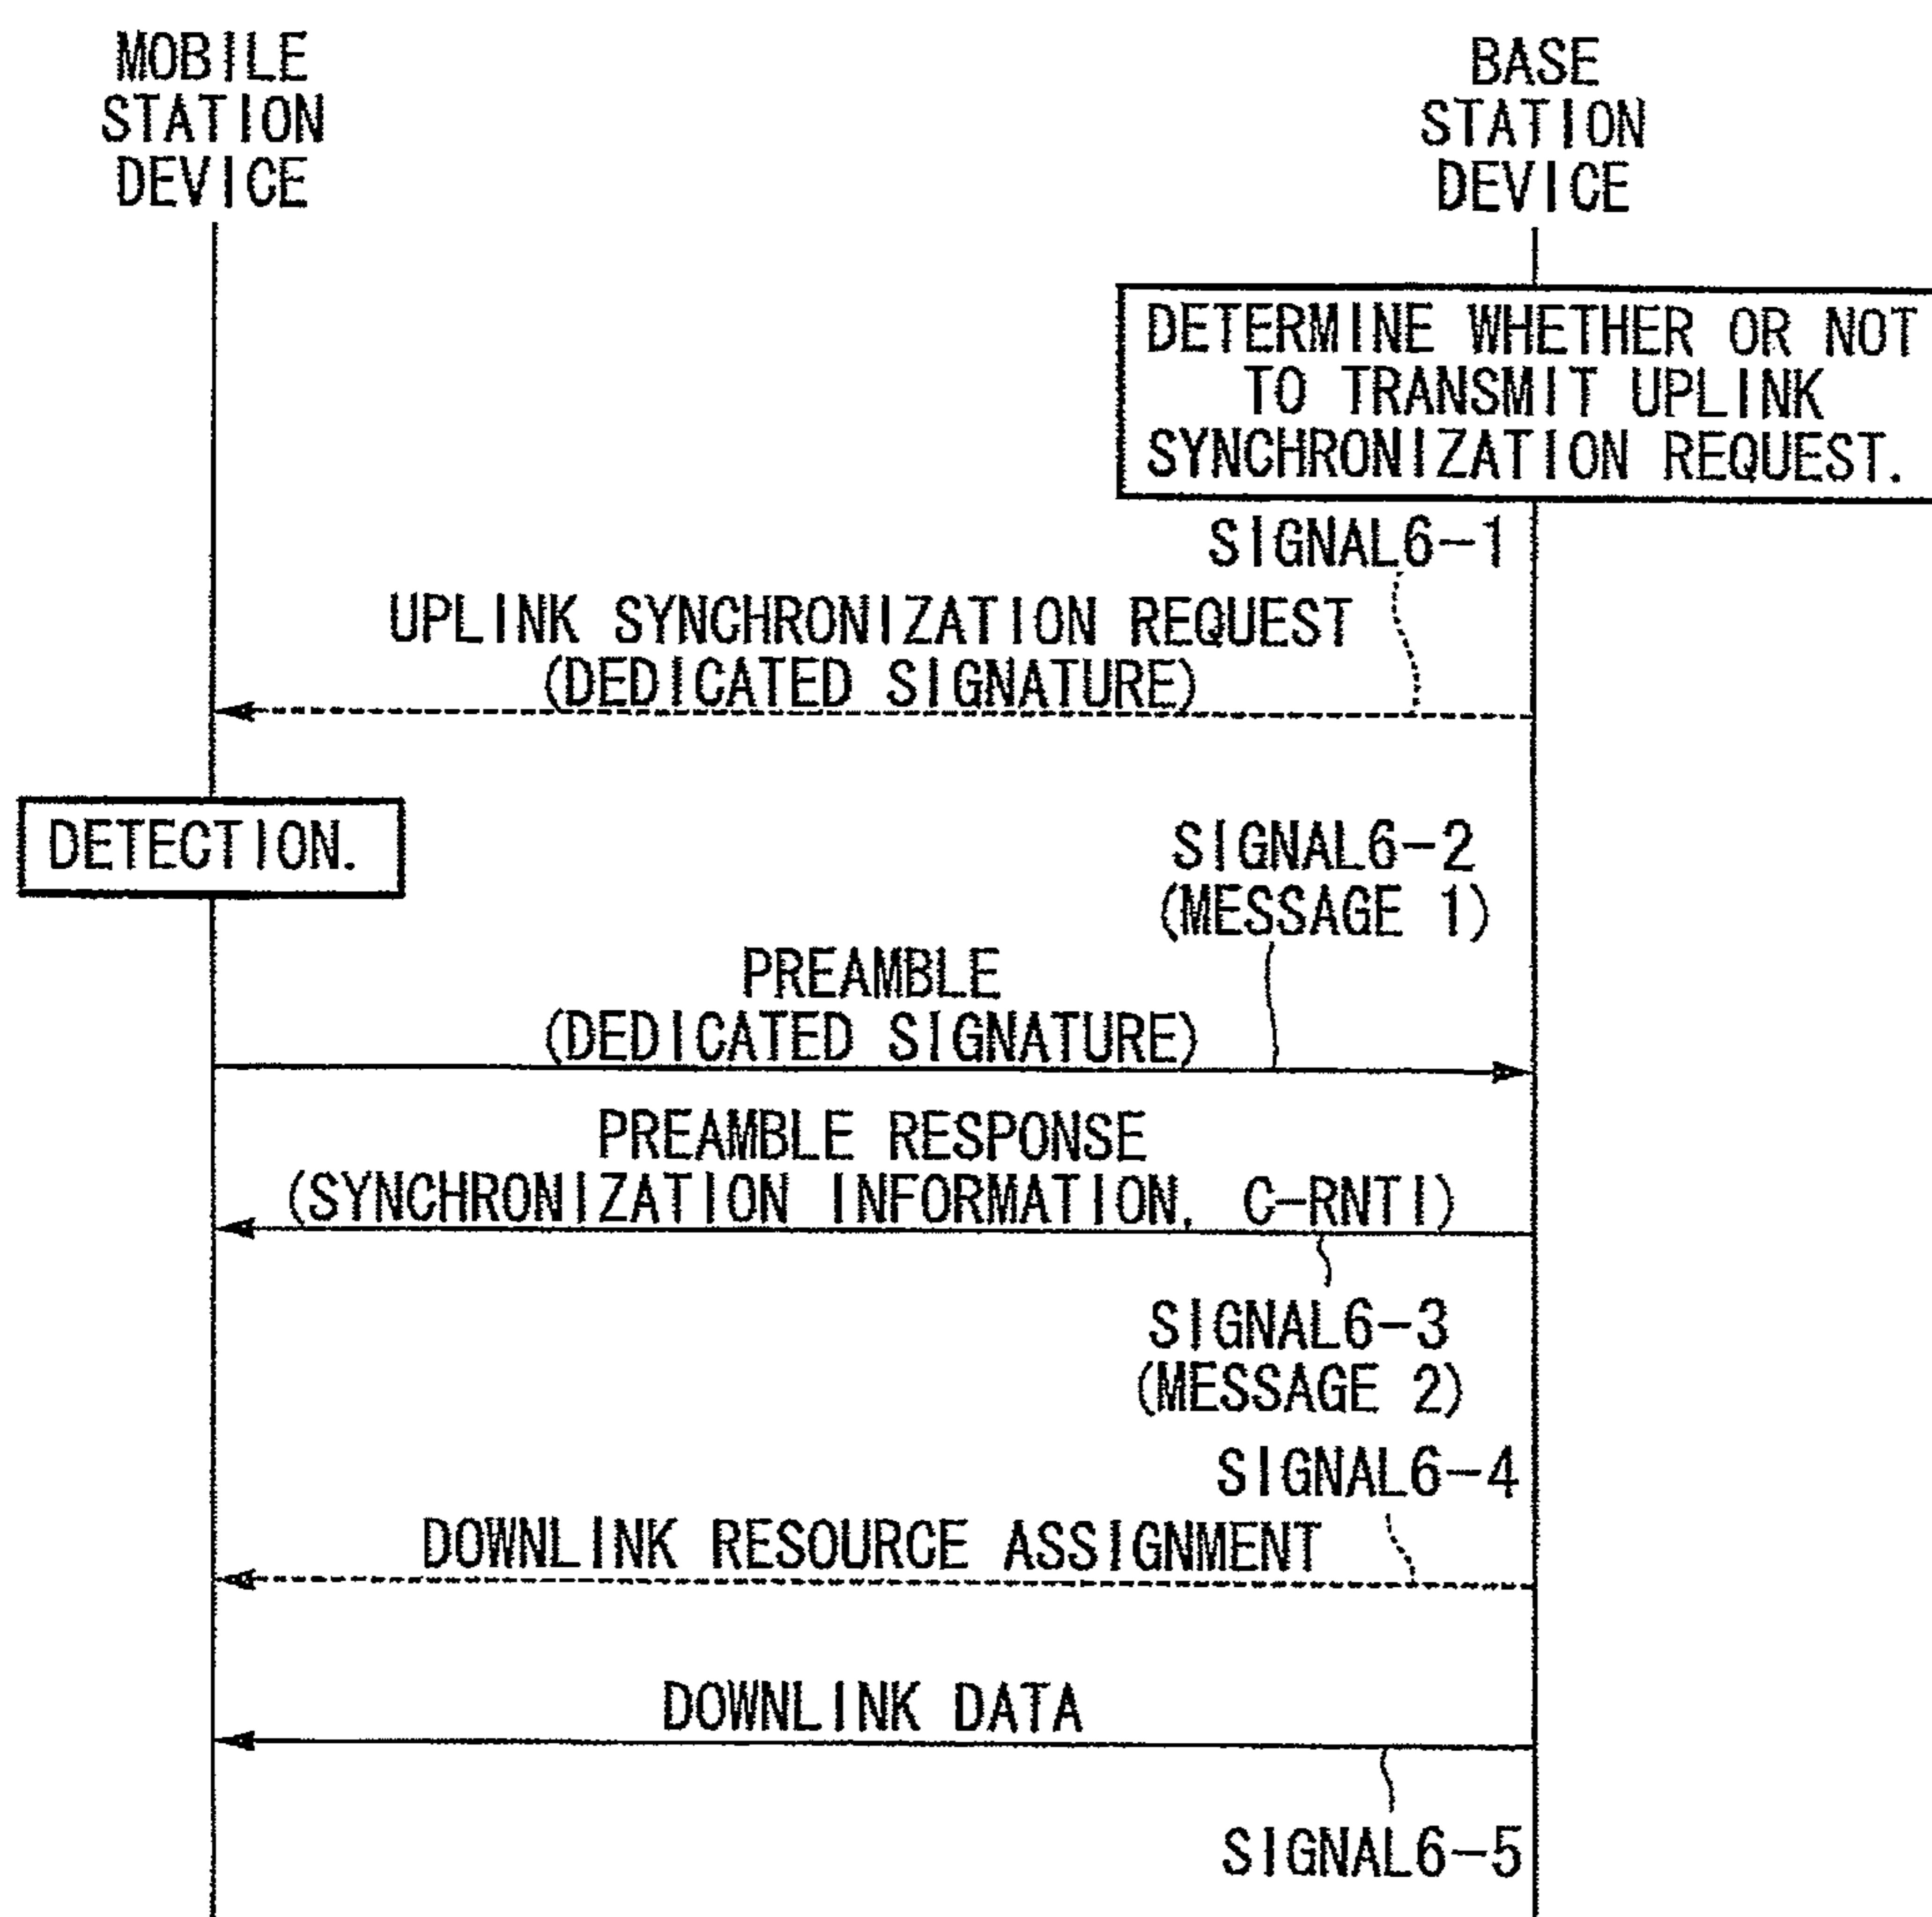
MOBILE STATION DEVICE

BASE STATION DEVICE

DETERMINE WHETHER OR NOT TO TRANSMIT UPLINK SYNCHRONIZATION REQUEST.

SIGNAL6-1

UPLINK SYNCHRONIZATION REQUEST (DEDICATED SIGNATURE)

DETECTION.

SIGNAL6-2 (MESSAGE 1)

PREAMBLE (DEDICATED SIGNATURE)

PREAMBLE RESPONSE (SYNCHRONIZATION INFORMATION, C-RNTI)

SIGNAL6-3 (MESSAGE 2)

SIGNAL6-4

DOWNLINK RESOURCE ASSIGNMENT

DOWNLINK DATA

SIGNAL6-5